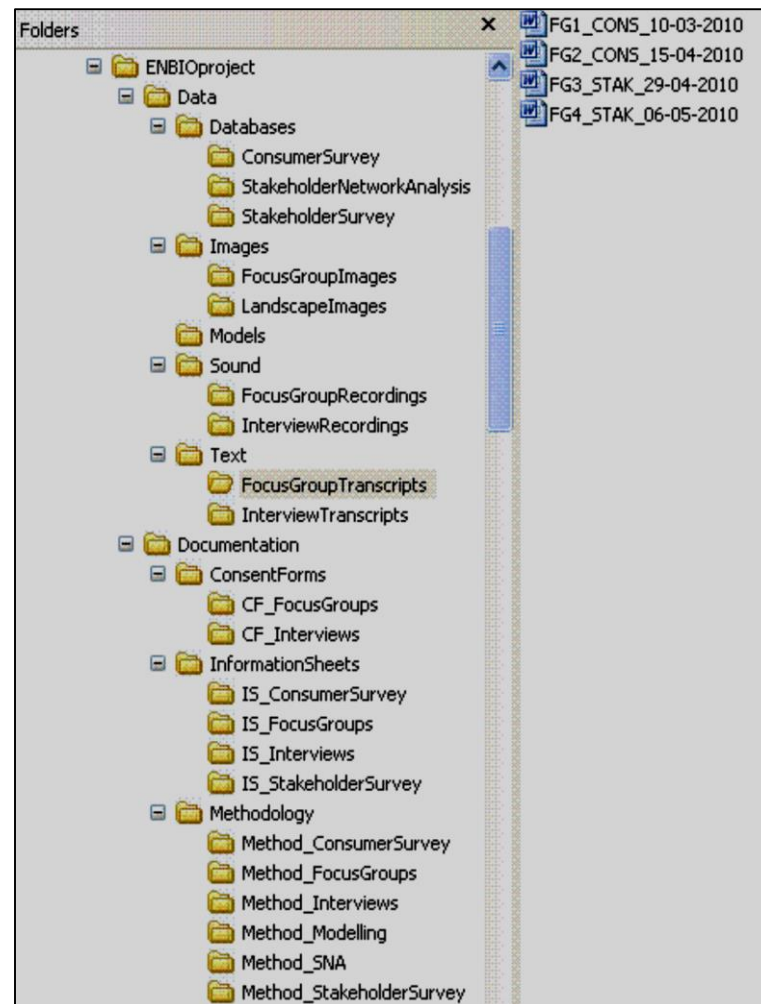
Folders ×

ENBIOproject
Data
Databases
ConsumerSurvey
StakeholderNetworkAnalysis
StakeholderSurvey
Images
FocusGroupImages
LandscapeImages
Models
Sound
FocusGroupRecordings
InterviewRecordings
Text
FocusGroupTranscripts
InterviewTranscripts
Documentation
ConsentForms
CF_FocusGroups
CF_Interviews
InformationSheets
IS_ConsumerSurvey
IS_FocusGroups
IS_Interviews
IS_StakeholderSurvey
Methodology
Method_ConsumerSurvey
Method_FocusGroups
Method_Interviews
Method_Modelling
Method_SNA
Method_StakeholderSurvey

FG1_CONS_10-03-2010
FG2_CONS_15-04-2010
FG3_STAK_29-04-2010
FG4_STAK_06-05-2010